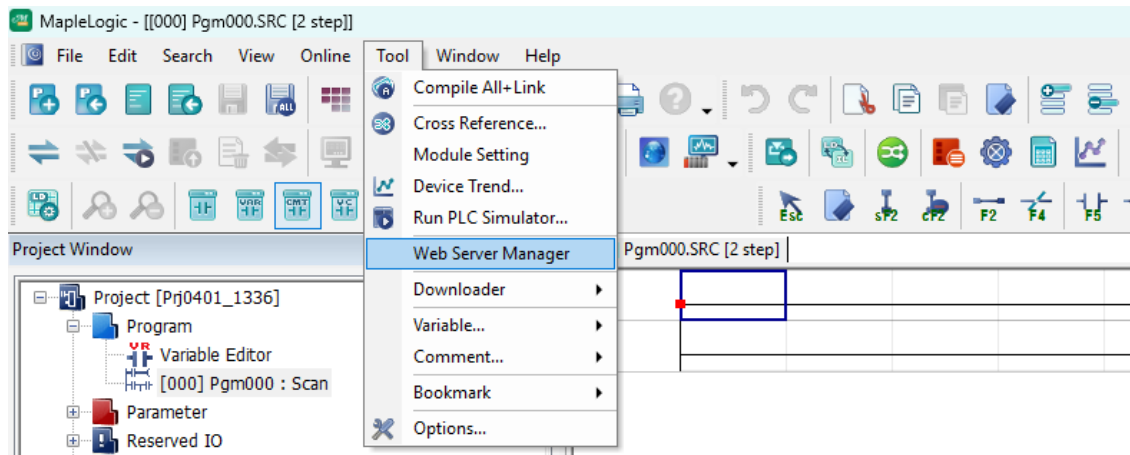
MapleLogic - [[000] Pgm000.SRC [2 step]]

File Edit Search View Online Tool Window Help

Compile All+Link
Cross Reference...
Module Setting
Device Trend...
Run PLC Simulator...
Web Server Manager
Downloader
Variable...
Comment...
Bookmark
Options...

Project Window

Pgm000.SRC [2 step]

Project [Prj0401_1336]
Program
Variable Editor
[000] Pgm000 : Scan
Parameter
Reserved IO

ALL
VAR
CMT
VC
Esc
sF2
cF2
F2
F4
F5